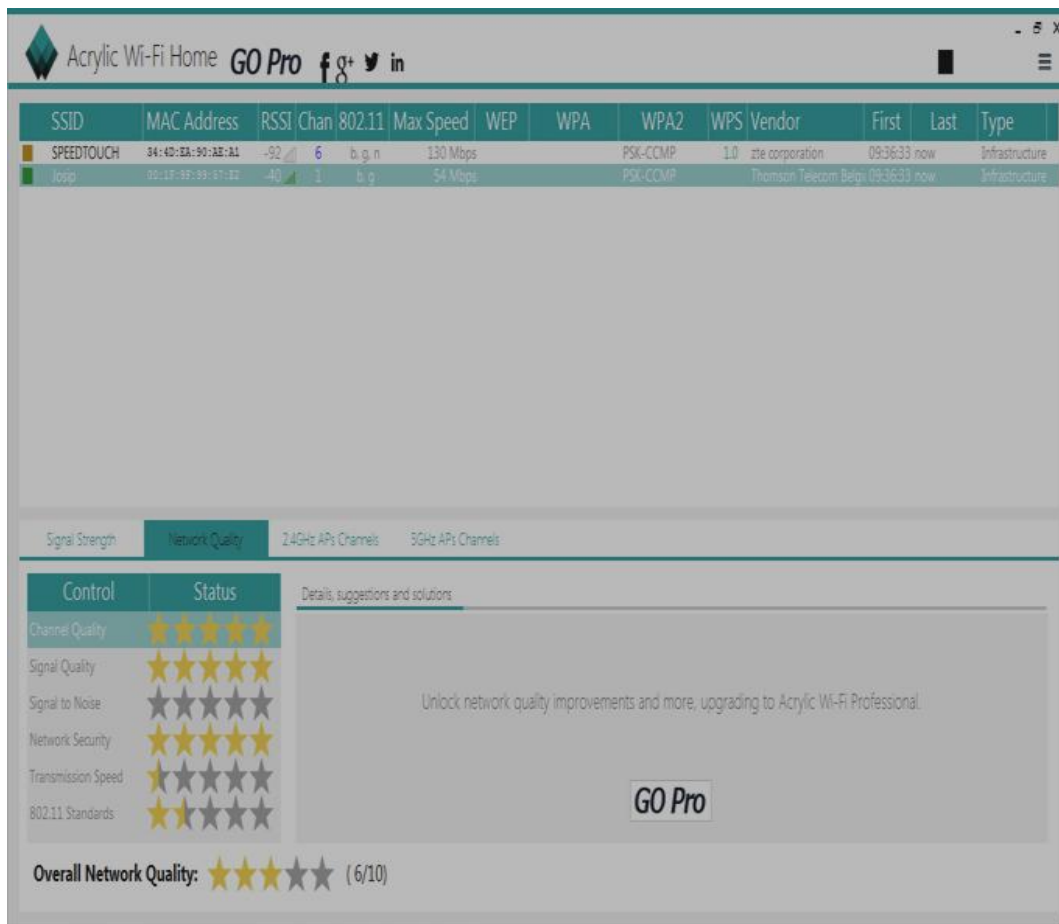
Acrylic Wi-Fi Home GO Pro f g+ in

| SSID | MAC Address | RSSI | Chan | 802.11 | Max Speed | WEP | WPA | WPA2 | WPS | Vendor | First | Last | Type |
|---|---|---|---|---|---|---|---|---|---|---|---|---|---|
| SPEEDTOUCH | 34:4D:EA:90:AE:A1 | -92 | 6 | b, g, n | 130 Mbps | | | PSK-CCMP | 1.0 | zte corporation | 09:36:33 | now | Infrastructure |
| Josip | 00:18:9B:99:67:E2 | -40 | 1 | b, g | 54 Mbps | | | PSK-CCMP | | Thomson Telecom Belgi | 09:36:33 | now | Infrastructure |

Signal Strength | Network Quality | 2.4GHz APs Channels | 5GHz APs Channels

| Control | Status |
|---|---|
| Channel Quality | |
| Signal Quality | |
| Signal to Noise | |
| Network Security | |
| Transmission Speed | |
| 802.11 Standards | |

Details, suggestions and solutions

Unlock network quality improvements and more, upgrading to Acrylic Wi-Fi Professional.

GO Pro

Overall Network Quality: (6/10)